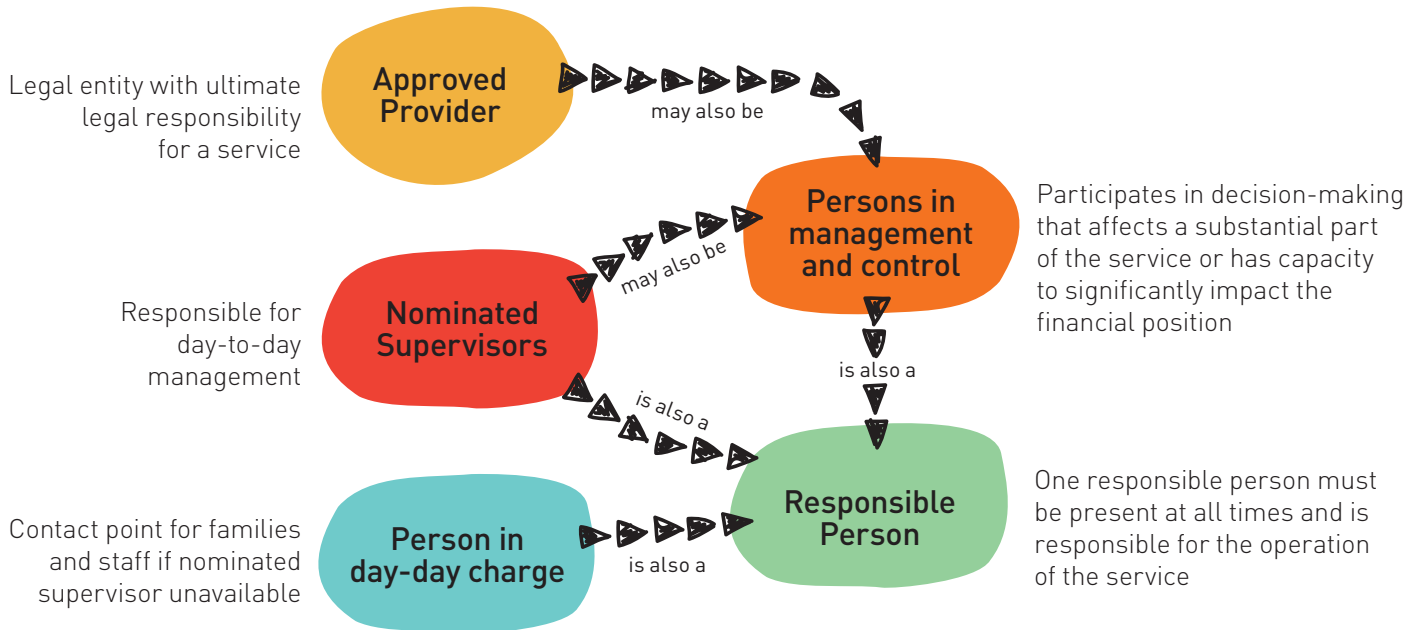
Legal entity with ultimate legal responsibility for a service

Approved Provider

may also be

Persons in management and control

Participates in decision-making that affects a substantial part of the service or has capacity to significantly impact the financial position

Responsible for day-to-day management

Nominated Supervisors

may also be

is also a

is also a

Responsible Person

One responsible person must be present at all times and is responsible for the operation of the service

Contact point for families and staff if nominated supervisor unavailable

Person in day-day charge

is also a